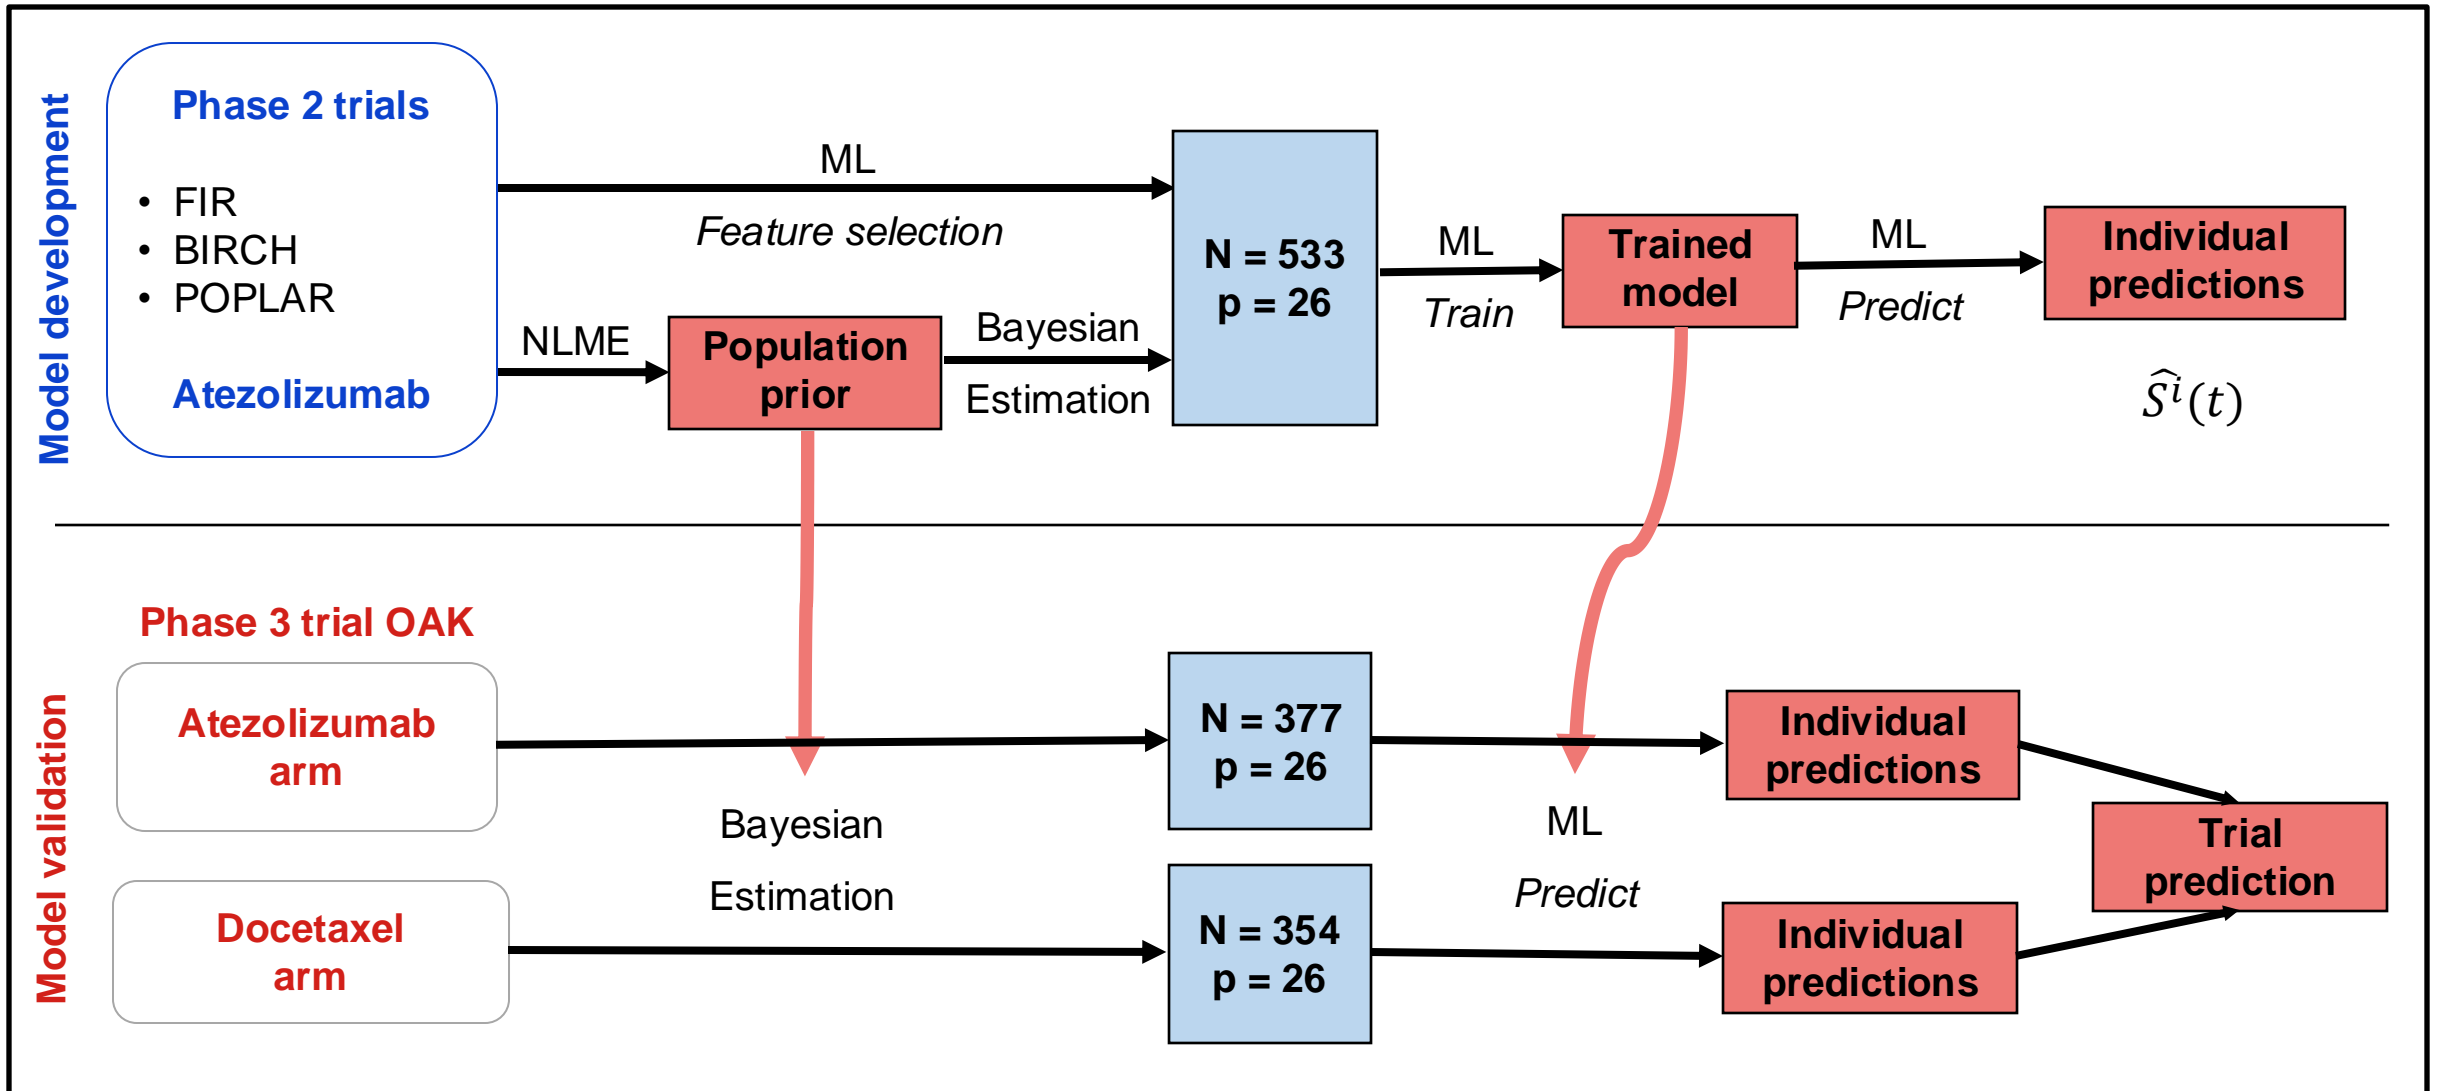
Model development

Phase 2 trials

• FIR
• BIRCH
• POPLAR

Atezolizumab

ML

Feature selection

NLME

Population prior

Bayesian

Estimation

N = 533
p = 26

ML

Train

Trained model

ML

Predict

Individual predictions

$\widehat{S}^{i}(t)$

Model validation

Phase 3 trial OAK

Atezolizumab arm

Docetaxel arm

Bayesian

Estimation

N = 377
p = 26

N = 354
p = 26

ML

Predict

Individual predictions

Individual predictions

Trial prediction